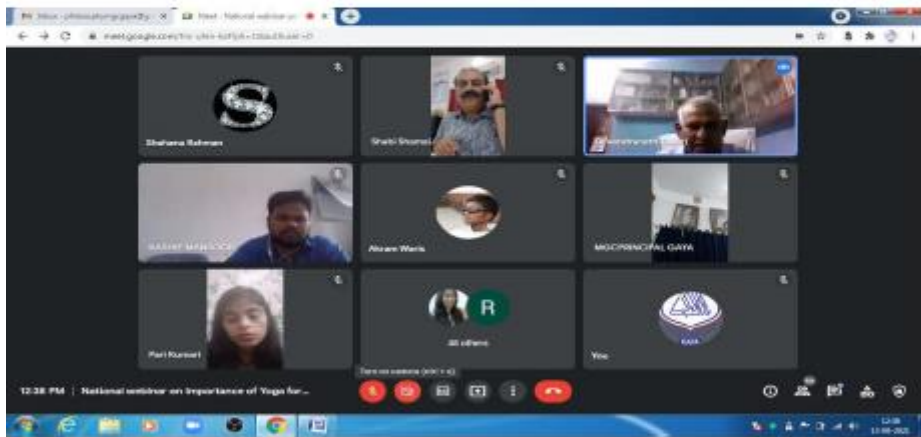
Meet - National webinar on

meet.google.com/

S

Shahana Rahman

Shabi Shams

SARIM MANSOOR

Akram Waris

MGC PRINCIPAL GAYA

Pari Kumari

R

30 others

You

Turn on camera (ctrl + e)

12:38 PM | National webinar on Importance of Yoga for...